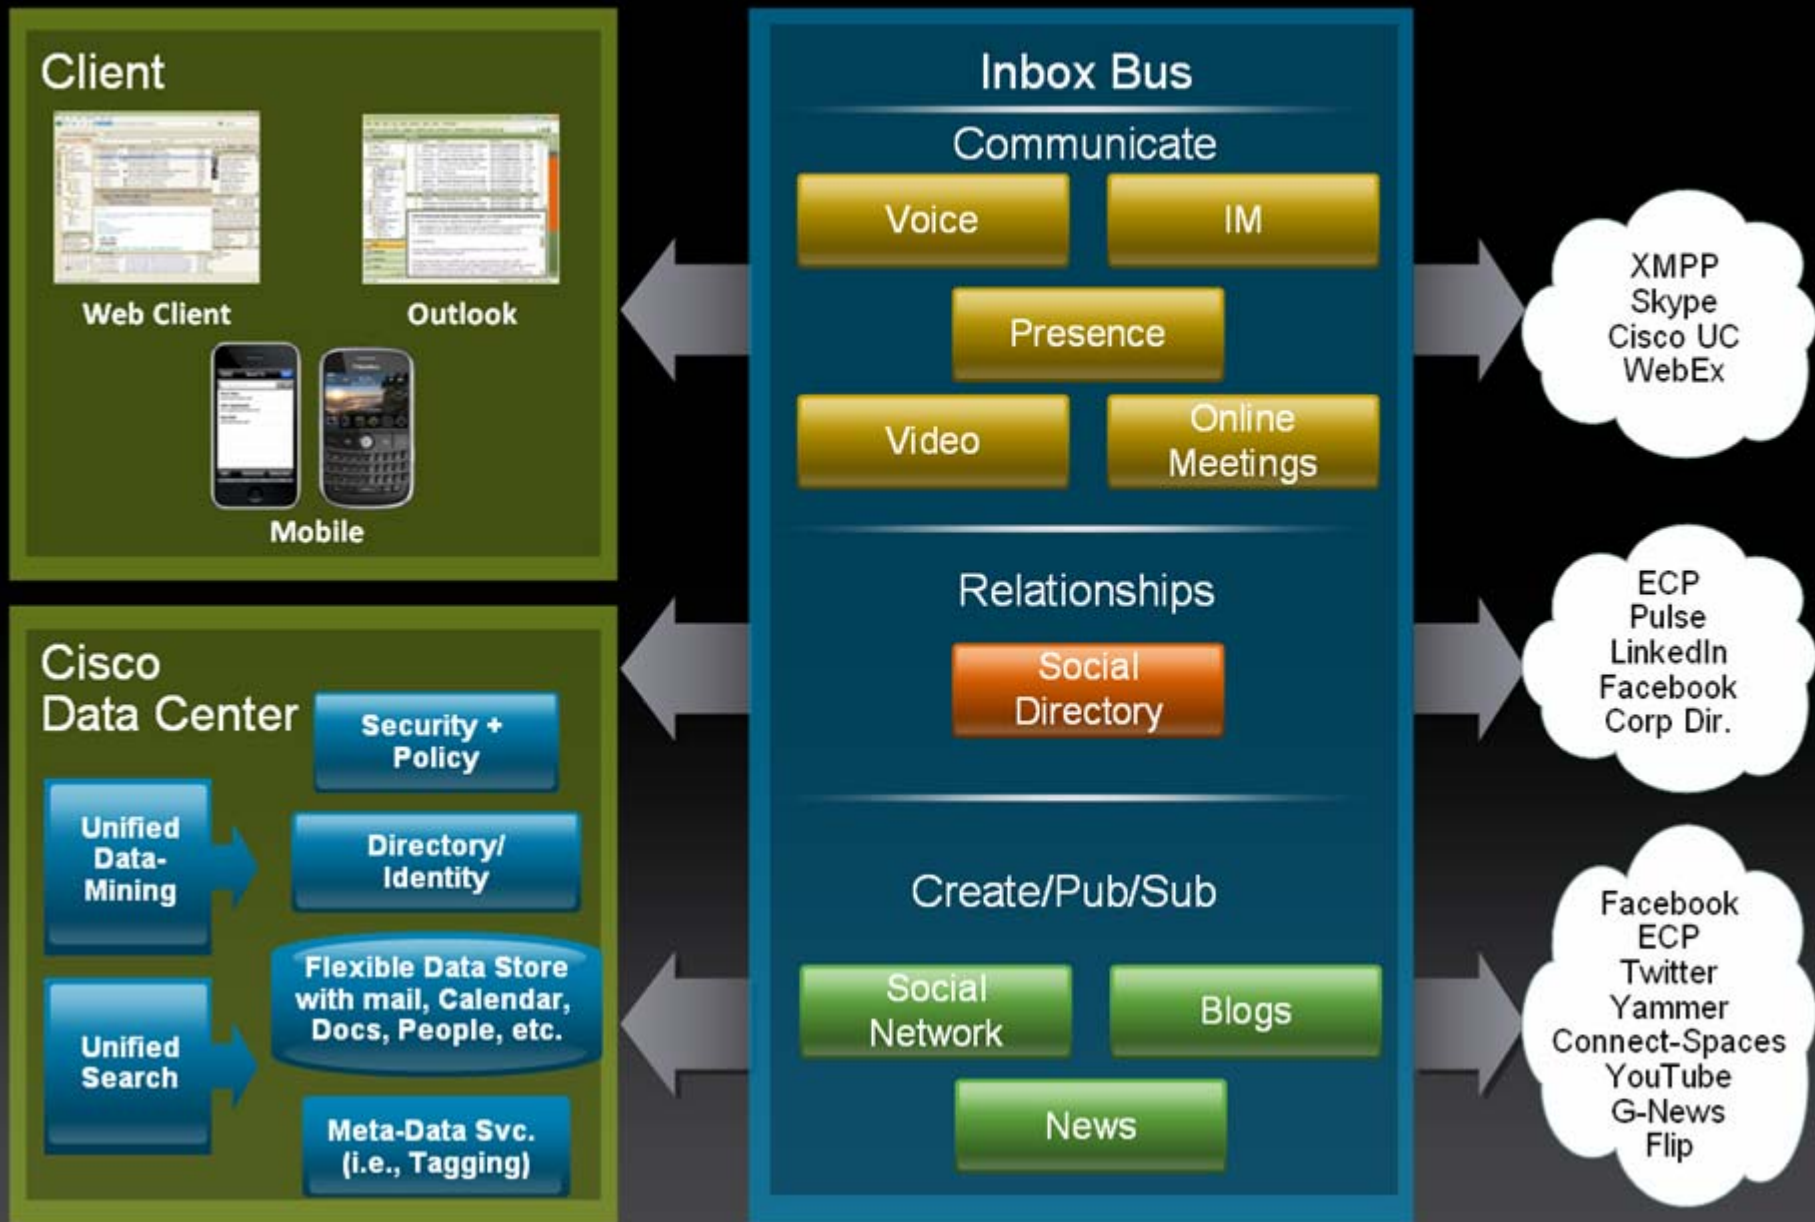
Client

Web Client

Outlook

Mobile

Cisco Data Center

Security + Policy

Unified Data-Mining

Directory/ Identity

Flexible Data Store with mail, Calendar, Docs, People, etc.

Unified Search

Meta-Data Svc. (i.e., Tagging)

Inbox Bus

Communicate

Voice

IM

Presence

Video

Online Meetings

Relationships

Social Directory

Create/Pub/Sub

Social Network

Blogs

News

XMPP
Skype
Cisco UC
WebEx

ECP
Pulse
LinkedIn
Facebook
Corp Dir.

Facebook
ECP
Twitter
Yammer
Connect-Spaces
YouTube
G-News
Flip